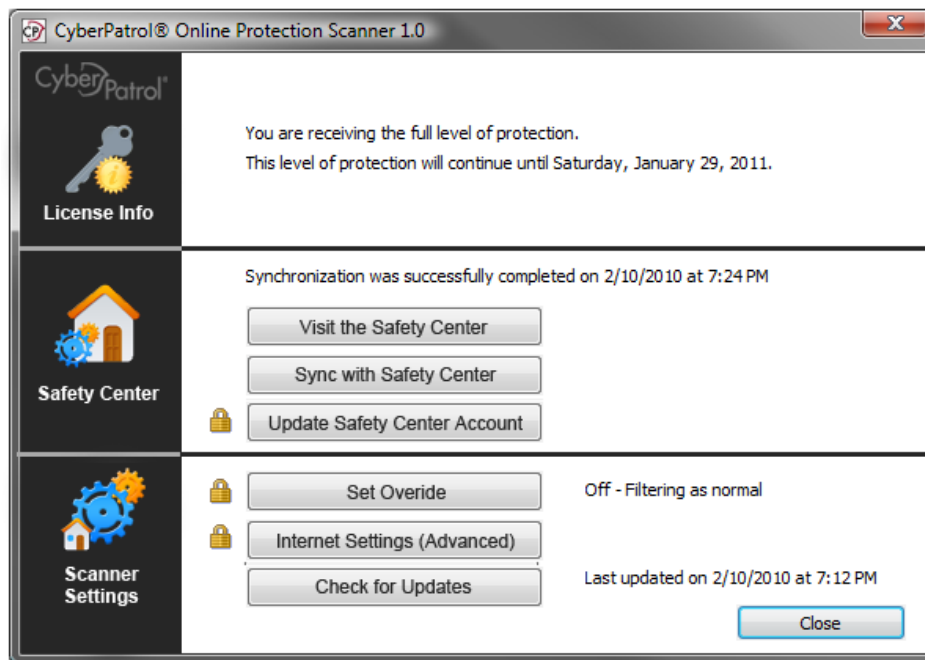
CyberPatrol® Online Protection Scanner 1.0

CyberPatrol®

License Info

You are receiving the full level of protection.

This level of protection will continue until Saturday, January 29, 2011.

Safety Center

Synchronization was successfully completed on 2/10/2010 at 7:24 PM

Visit the Safety Center

Sync with Safety Center

Update Safety Center Account

Scanner Settings

Set Overide

Off - Filtering as normal

Internet Settings (Advanced)

Check for Updates

Last updated on 2/10/2010 at 7:12 PM

Close